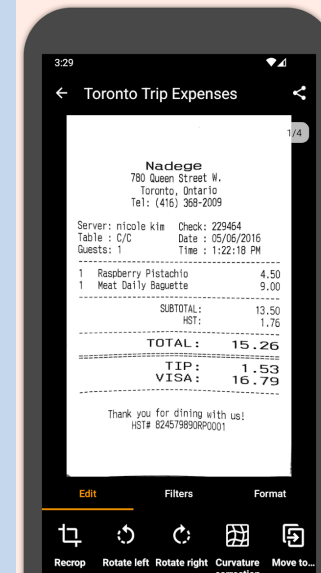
3:29

Toronto Trip Expenses

1/4

Nadege
780 Queen Street W.
Toronto, Ontario
Tel: (416) 368-2009

Server: nicole kim Check: 229464
Table : C/C Date : 05/06/2016
Guests: 1 Time : 1:22:18 PM

| | | |
|---|---|---|
| 1 | Raspberry Pistachio | 4.50 |
| 1 | Meat Daily Baguette | 9.00 |

SUBTOTAL: 13.50
HST: 1.76

TOTAL: 15.26

TIP: 1.53
VISA: 16.79

Thank you for dining with us!
HST# 824579890RP0001

Edit Filters Format

Recrop Rotate left Rotate right Curvature correction Move to...